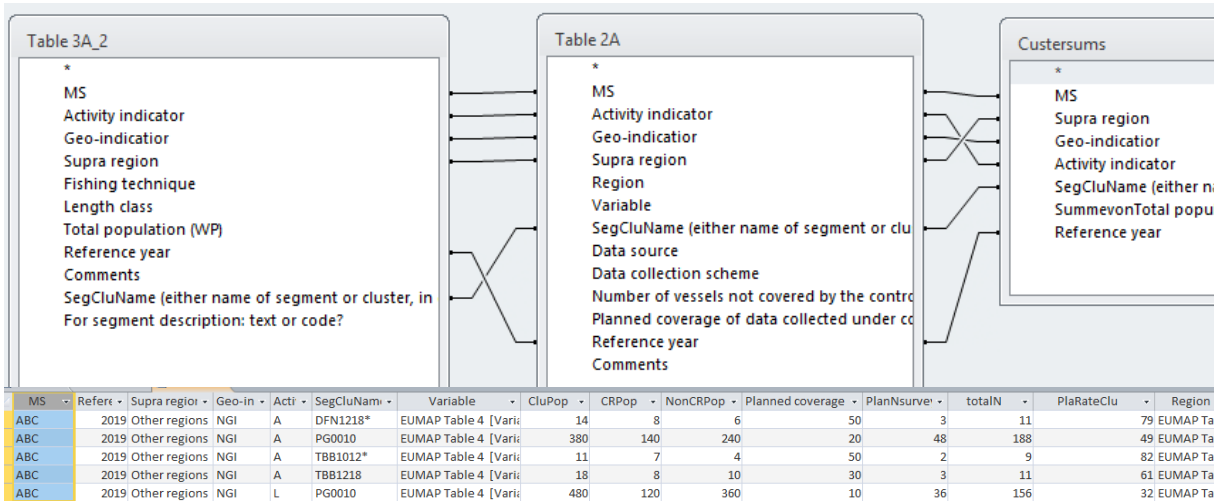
Table 3A_2
*
MS
Activity indicator
Geo-indicatior
Supra region
Fishing technique
Length class
Total population (WP)
Reference year
Comments
SegCluName (either name of segment or cluster, in
For segment description: text or code?

Table 2A
*
MS
Activity indicator
Geo-indicatior
Supra region
Region
Variable
SegCluName (either name of segment or clu
Data source
Data collection scheme
Number of vessels not covered by the contro
Planned coverage of data collected under co
Reference year
Comments

Custersums
*
MS
Supra region
Geo-indicatior
Activity indicator
SegCluName (either na
SummevonTotal popu
Reference year

| MS | Refere | Supra regior | Geo-in | Acti | SegCluNam | Variable | CluPop | CRPop | NonCRPop | Planned coverage | PlanNsurve | totalN | PlaRateClu | Region |
|---|---|---|---|---|---|---|---|---|---|---|---|---|---|---|
| ABC | 2019 | Other regions | NGI | A | DFN1218* | EUMAP Table 4 [Varia | 14 | 8 | 6 | 50 | 3 | 11 | 79 | EUMAP Ta |
| ABC | 2019 | Other regions | NGI | A | PG0010 | EUMAP Table 4 [Varia | 380 | 140 | 240 | 20 | 48 | 188 | 49 | EUMAP Ta |
| ABC | 2019 | Other regions | NGI | A | TBB1012* | EUMAP Table 4 [Varia | 11 | 7 | 4 | 50 | 2 | 9 | 82 | EUMAP Ta |
| ABC | 2019 | Other regions | NGI | A | TBB1218 | EUMAP Table 4 [Varia | 18 | 8 | 10 | 30 | 3 | 11 | 61 | EUMAP Ta |
| ABC | 2019 | Other regions | NGI | L | PG0010 | EUMAP Table 4 [Varia | 480 | 120 | 360 | 10 | 36 | 156 | 32 | EUMAP Ta |